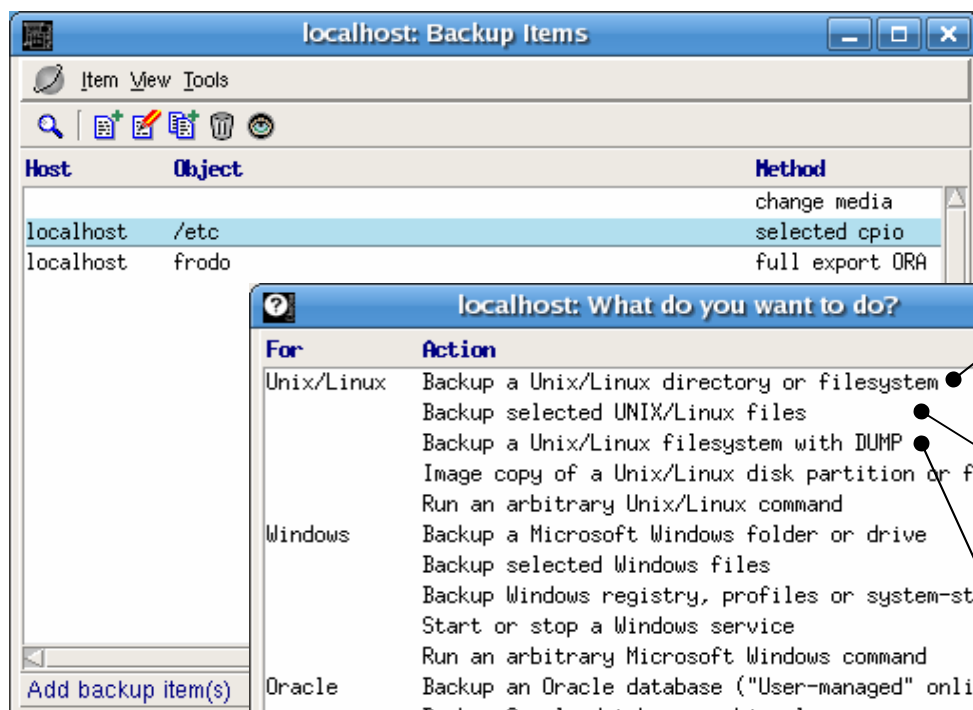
localhost: Backup Items

Item View Tools

| Host | Object | Method |
|---|---|---|
| | | change media |
| localhost | /etc | selected cpio |
| localhost | frodo | full export ORA |

Add backup item(s)

localhost: What do you want to do?

| For | Action |
|---|---|
| Unix/Linux | Backup a Unix/Linux directory or filesystem |
| | Backup selected UNIX/Linux files |
| | Backup a Unix/Linux filesystem with DUMP |
| | Image copy of a Unix/Linux disk partition or f |
| | Run an arbitrary Unix/Linux command |
| Windows | Backup a Microsoft Windows folder or drive |
| | Backup selected Windows files |
| | Backup Windows registry, profiles or system-st |
| | Start or stop a Windows service |
| | Run an arbitrary Microsoft Windows command |
| Oracle | Backup an Oracle database ("User-managed" onli |